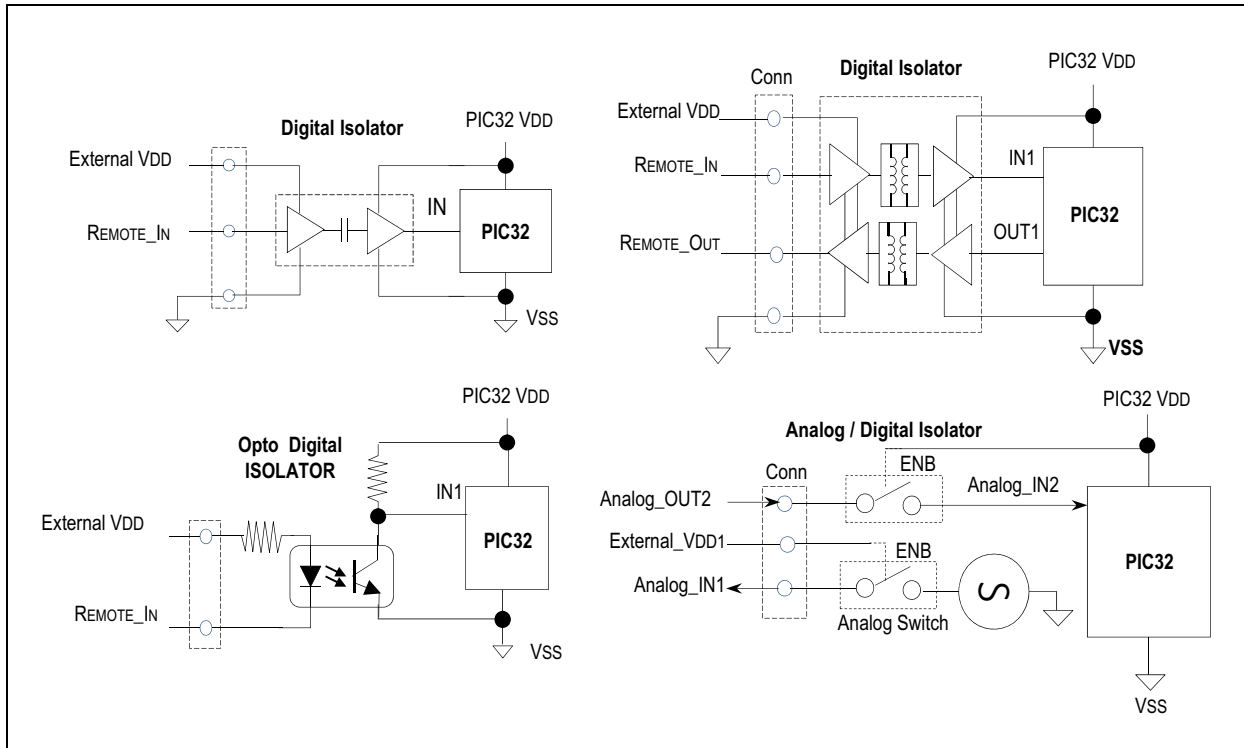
Digital Isolator

PIC32 VDD

External VDD

REMOTE_IN

IN

PIC32

VSS

Conn

Digital Isolator

PIC32 VDD

External VDD

REMOTE_IN

IN1

PIC32

REMOTE_OUT

OUT1

VSS

PIC32 VDD

Opto Digital ISOLATOR

IN1

PIC32

External VDD

REMOTE_IN

VSS

PIC32 VDD

Analog / Digital Isolator

Conn

ENB

Analog_OUT2

Analog_IN2

External_VDD1

ENB

PIC32

Analog_IN1

Analog Switch

VSS